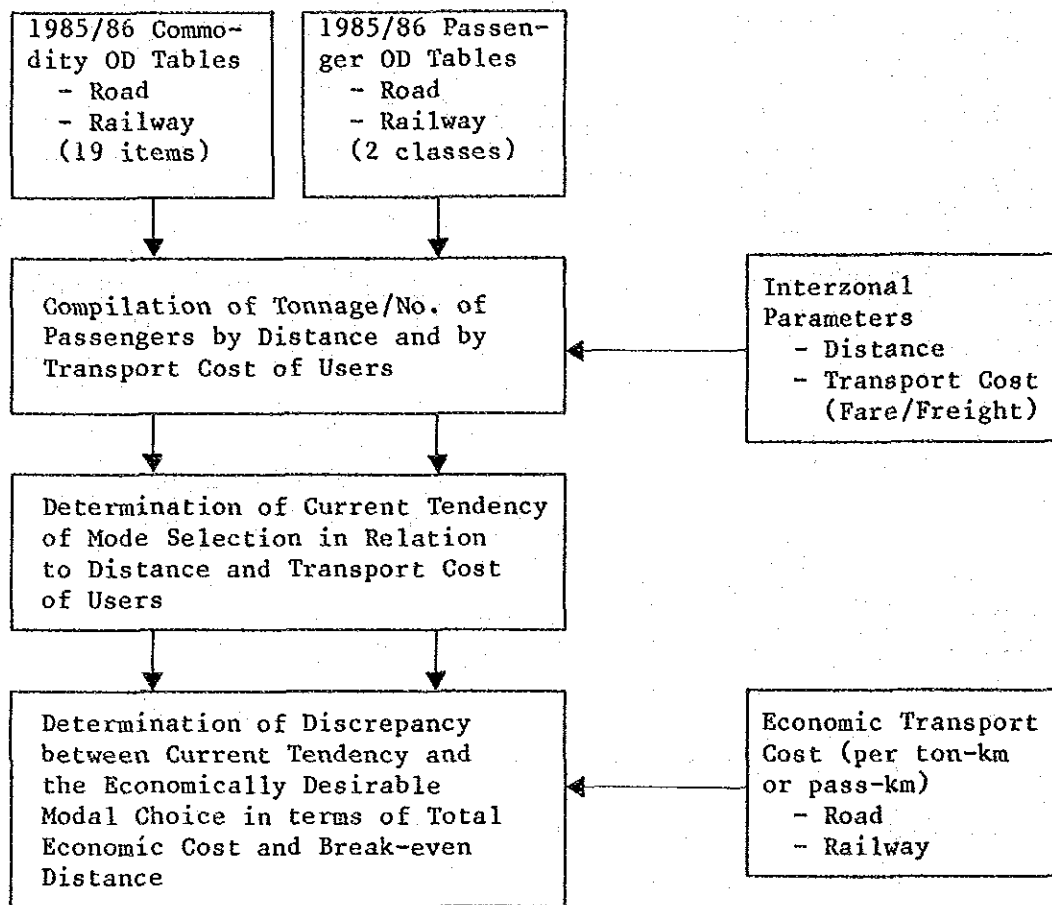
1985/86 Commodity OD Tables
- Road
- Railway
(19 items)

1985/86 Passenger OD Tables
- Road
- Railway
(2 classes)

Compilation of Tonnage/No. of Passengers by Distance and by Transport Cost of Users

Interzonal Parameters
- Distance
- Transport Cost (Fare/Freight)

Determination of Current Tendency of Mode Selection in Relation to Distance and Transport Cost of Users

Determination of Discrepancy between Current Tendency and the Economically Desirable Modal Choice in terms of Total Economic Cost and Break-even Distance

Economic Transport Cost (per ton-km or pass-km)
- Road
- Railway